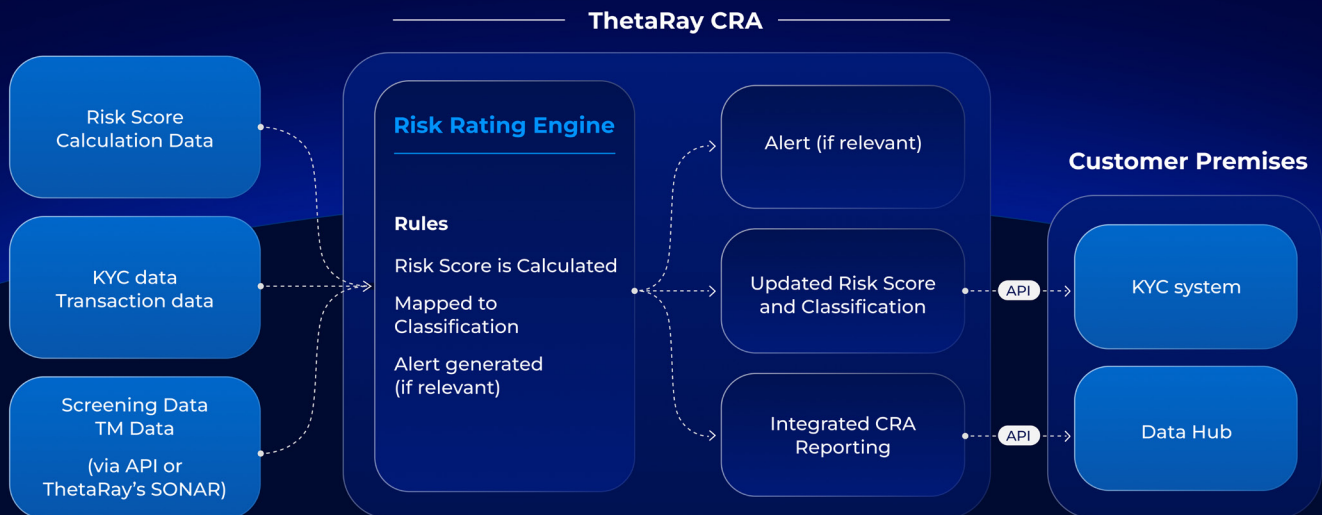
ThetaRay CRA

Risk Score Calculation Data

KYC data
Transaction data

Screening Data
TM Data

(via API or ThetaRay's SONAR)

Risk Rating Engine

Rules

Risk Score is Calculated

Mapped to Classification

Alert generated (if relevant)

Alert (if relevant)

Updated Risk Score and Classification

Integrated CRA Reporting

API

API

Customer Premises

KYC system

Data Hub